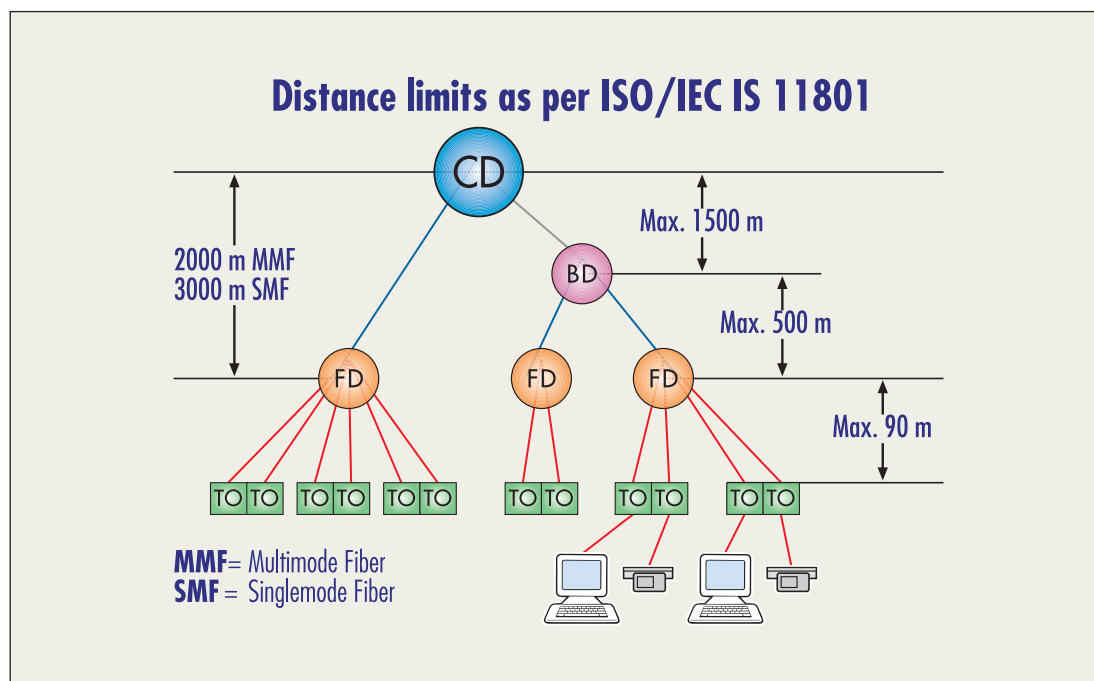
Distance limits as per ISO/IEC IS 11801

CD

Max. 1500 m

2000 m MMF
3000 m SMF

BD

Max. 500 m

FD

FD

FD

Max. 90 m

TO TO TO TO TO TO TO TO TO TO TO TO

MMF= Multimode Fiber
SMF = Singlemode Fiber